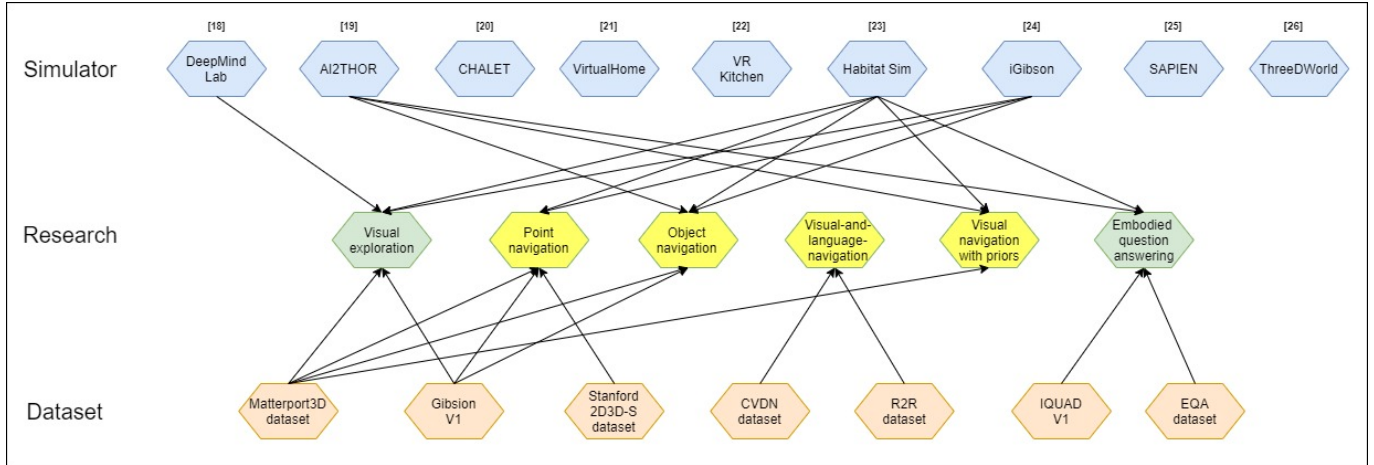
Simulator

[18] DeepMind Lab

[19] AI2THOR

[20] CHALET

[21] VirtualHome

[22] VR Kitchen

[23] Habitat Sim

[24] iGibson

[25] SAPIEN

[26] ThreeDWorld

Research

Visual exploration

Point navigation

Object navigation

Visual-and-language-navigation

Visual navigation with priors

Embodied question answering

Dataset

Matterport3D dataset

Gibsion V1

Stanford 2D3D-S dataset

CVDN dataset

R2R dataset

IQUAD V1

EQA dataset